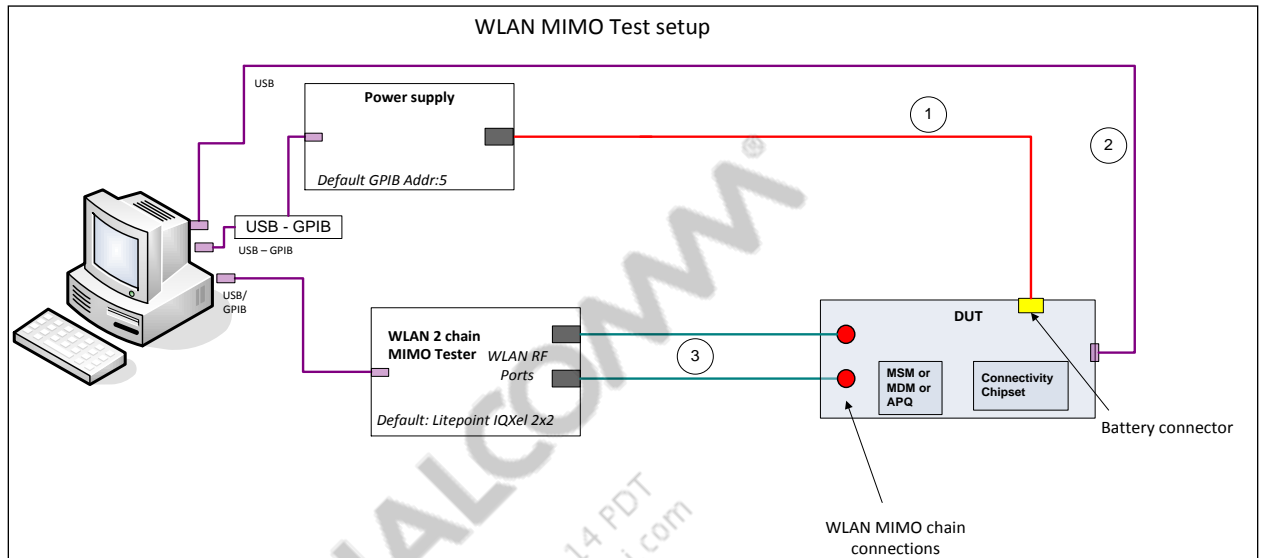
WLAN MIMO Test setup

USB

Power supply

Default GPIB Addr:5

1

2

USB - GPIB

USB – GPIB

USB/
GPIB

WLAN 2 chain MIMO Tester

WLAN RF Ports

Default: Litepoint IQXel 2x2

3

DUT

MSM or MDM or APQ

Connectivity Chipset

Battery connector

WLAN MIMO chain connections

QUALCOMM®

14 PDT

.com